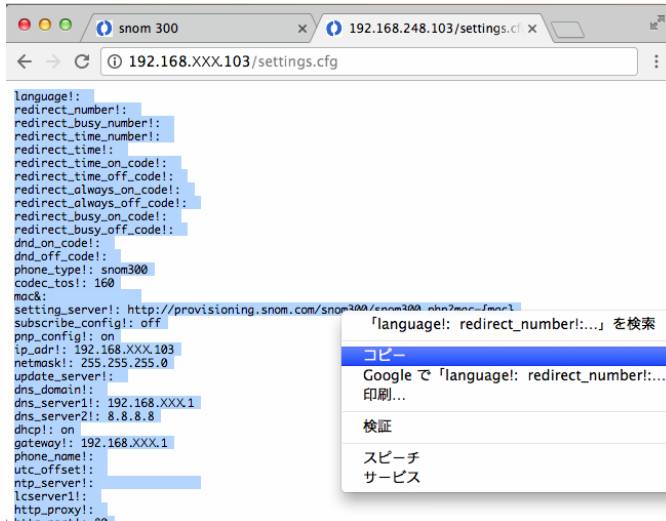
snom 300
192.168.248.103/settings.cf
192.168.XXX.103/settings.cfg

language!:
redirect_number!:
redirect_busy_number!:
redirect_time_number!:
redirect_time!:
redirect_time_on_code!:
redirect_time_off_code!:
redirect_always_on_code!:
redirect_always_off_code!:
redirect_busy_on_code!:
redirect_busy_off_code!:
dnd_on_code!:
dnd_off_code!:
phone_type!: snom300
codec_tos!: 160
mac&:
setting_server!: http://provisioning.snom.com/snom300/snom300.php?mac={mac}
subscribe_config!: off
pnp_config!: on
ip_adr!: 192.168.XXX.103
netmask!: 255.255.255.0
update_server!:
dns_domain!:
dns_server1!: 192.168.XXX.1
dns_server2!: 8.8.8.8
dhcp!: on
gateway!: 192.168.XXX.1
phone_name!:
utc_offset!:
ntp_server!:
lcserver1!:
http_proxy!:
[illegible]

「language!: redirect_number!:...」を検索
コピー
Google で「language!: redirect_number!:...
印刷...
検証
スピーチ
サービス